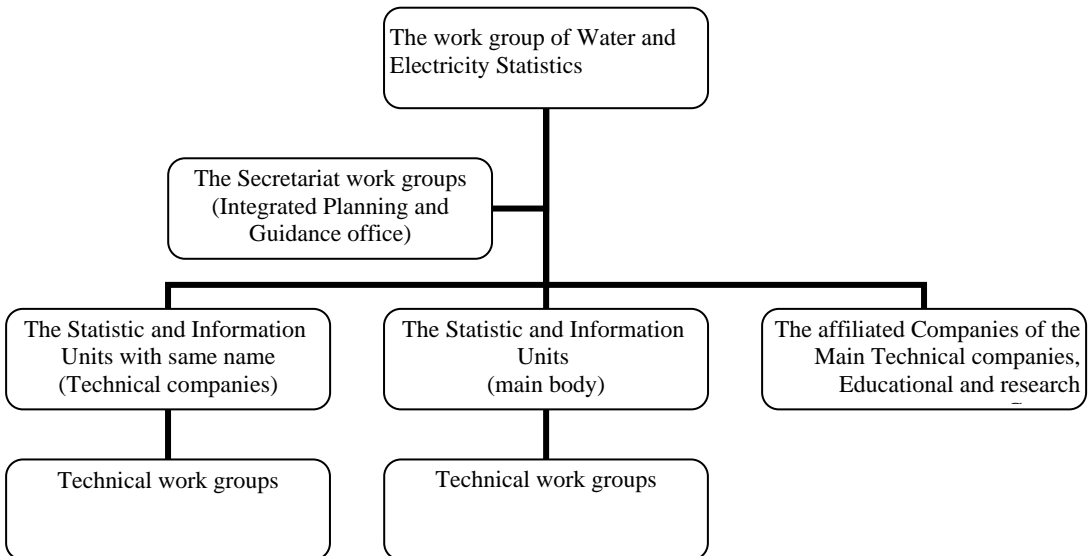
The work group of Water and Electricity Statistics

The Secretariat work groups (Integrated Planning and Guidance office)

The Statistic and Information Units with same name (Technical companies)

The Statistic and Information Units (main body)

The affiliated Companies of the Main Technical companies, Educational and research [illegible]

Technical work groups

Technical work groups